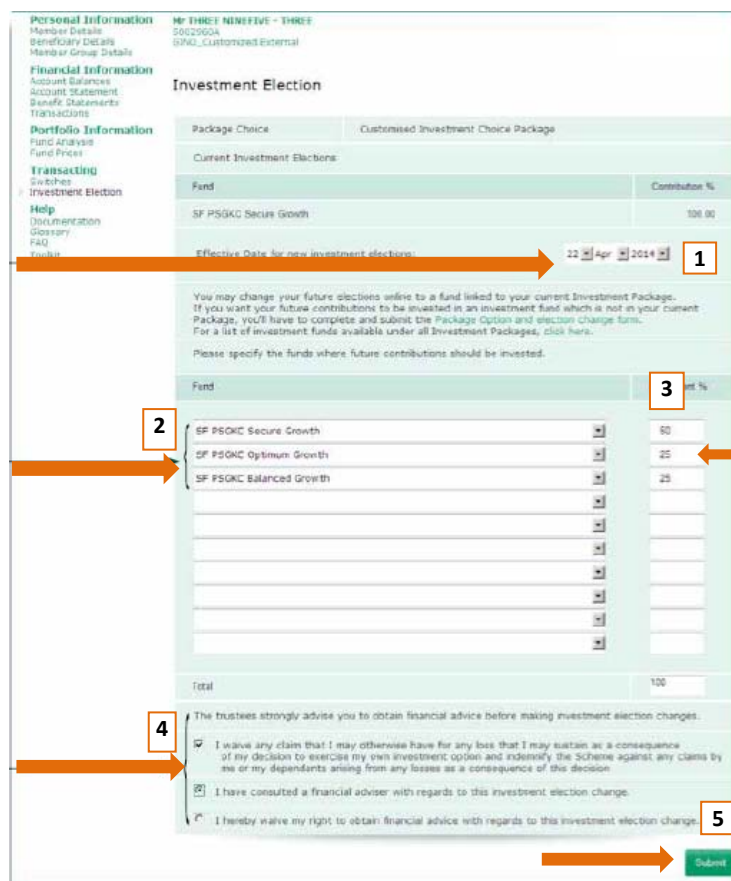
Personal Information
Member Details
Beneficiary Details
Member Group Details

Financial Information
Account Balances
Account Statement
Benefit Statements
Transactions

Portfolio Information
Fund Analysis
Fund Prices

Transacting
Switches
Investment Election

Help
Documentation
Glossary
FAQ
Toolkit

Mr THREE NINEFIVE - THREE
5002960A
SINO_Customized External

Investment Election

| Package Choice | Customised Investment Choice Package |
|---|---|

Current Investment Elections

| Fund | Contribution % |
|---|---|
| SF PSGKC Secure Growth | 100.00 |

Effective Date for new investment elections: 22 Apr 2014

1

You may change your future elections online to a fund linked to your current Investment Package.
If you want your future contributions to be invested in an investment fund which is not in your current Package, you'll have to complete and submit the Package Option and election change form.
For a list of investment funds available under all Investment Packages, click here.

Please specify the funds where future contributions should be invested.

3

| Fund | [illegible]nt % |
|---|---|
| SF PSGKC Secure Growth | 50 |
| SF PSGKC Optimum Growth | 25 |
| SF PSGKC Balanced Growth | 25 |
| | |
| | |
| | |
| | |
| | |
| | |
| | |
| | |
| Total | 100 |

2

4

The trustees strongly advise you to obtain financial advice before making investment election changes.

I waive any claim that I may otherwise have for any loss that I may sustain as a consequence of my decision to exercise my own investment option and indemnify the Scheme against any claims by me or my dependents arising from any losses as a consequence of this decision

I have consulted a financial adviser with regards to this investment election change.

I hereby waive my right to obtain financial advice with regards to this investment election change.

5

Submit